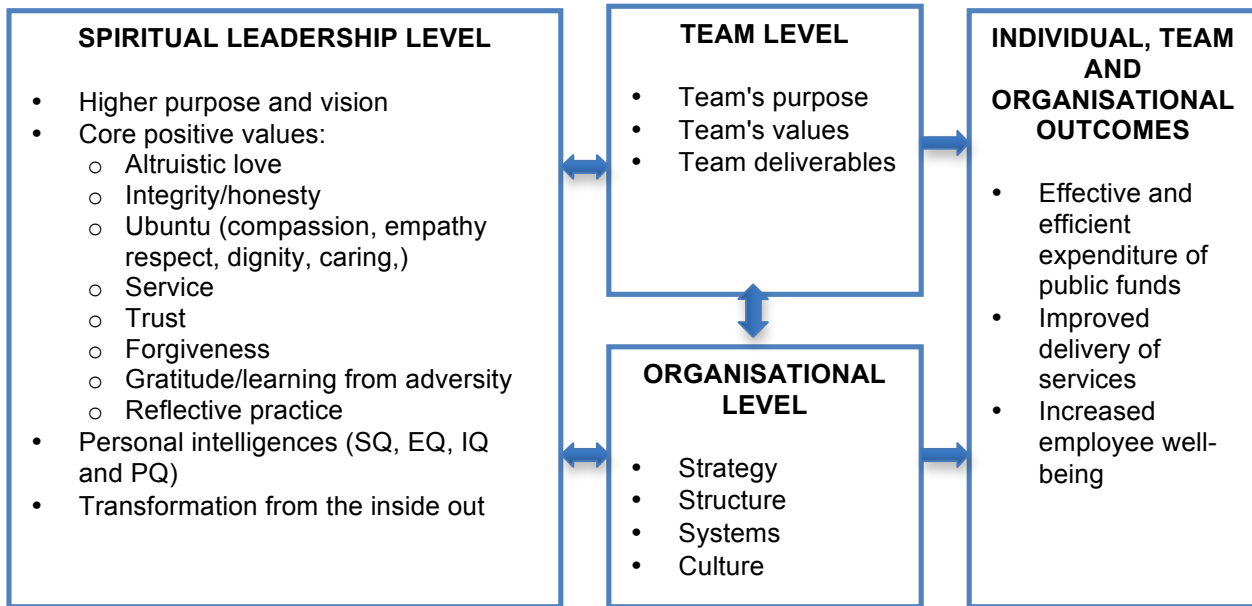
SPIRITUAL LEADERSHIP LEVEL

• Higher purpose and vision
• Core positive values:
  o Altruistic love
  o Integrity/honesty
  o Ubuntu (compassion, empathy respect, dignity, caring,)
  o Service
  o Trust
  o Forgiveness
  o Gratitude/learning from adversity
  o Reflective practice
• Personal intelligences (SQ, EQ, IQ and PQ)
• Transformation from the inside out

TEAM LEVEL

• Team's purpose
• Team's values
• Team deliverables

ORGANISATIONAL LEVEL

• Strategy
• Structure
• Systems
• Culture

INDIVIDUAL, TEAM AND ORGANISATIONAL OUTCOMES

• Effective and efficient expenditure of public funds
• Improved delivery of services
• Increased employee well-being